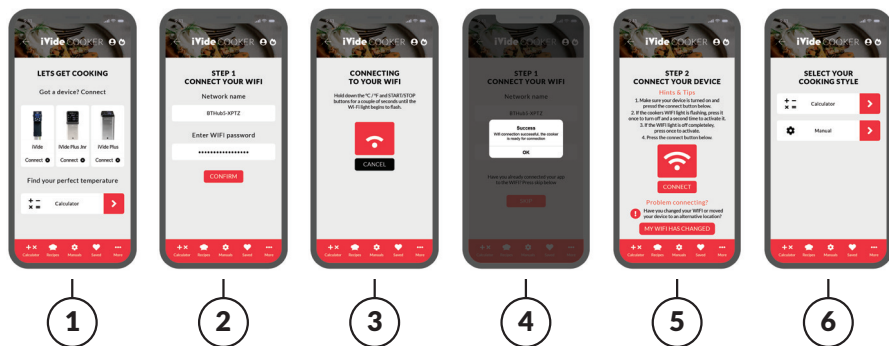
iVide COOKER

LETS GET COOKING

Got a device? Connect

iVide
Connect

iVide Plus Jnr
Connect

iVide Plus
Connect

Find your perfect temperature

Calculator

Calculator Recipes Manuals Saved More

1

iVide COOKER

STEP 1
CONNECT YOUR WIFI

Network name

BTHub5-XPTZ

Enter WIFI password

••••••••••••••••

CONFIRM

Calculator Recipes Manuals Saved More

2

iVide COOKER

CONNECTING TO YOUR WIFI

Hold down the °C / °F and START/STOP buttons for a couple of seconds until the Wi-Fi light begins to flash.

CANCEL

Calculator Recipes Manuals Saved More

3

STEP 1
CONNECT YOUR WIFI

Network name

BTHub5-XPTZ

Success
Wifi connection successful, the cooker is ready for connection

OK

Have you already connected your app to the WiFi? Please skip below

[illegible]

Calculator Recipes Manuals Saved More

4

iVide COOKER

STEP 2
CONNECT YOUR DEVICE

Hints & Tips
1. Make sure your device is turned on and press the connect button below.
2. If the cookers WIFI light is flashing, press it once to turn off and a second time to activate it.
3. If the WIFI light is off completely, press once to activate.
4. Press the connect button below.

CONNECT

Problem connecting?
Have you changed your WIFI or moved your device to an alternative location?

MY WIFI HAS CHANGED

Calculator Recipes Manuals Saved More

5

iVide COOKER

SELECT YOUR COOKING STYLE

Calculator

Manual

Calculator Recipes Manuals Saved More

6